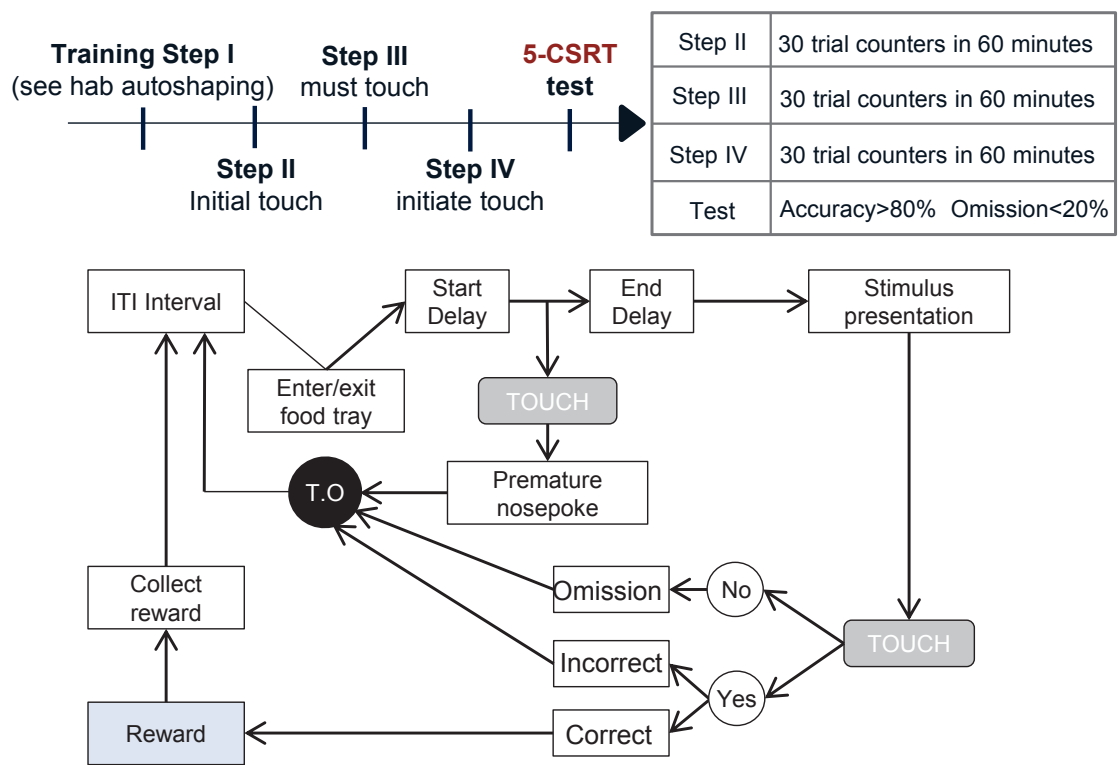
Training Step I
(see hab autoshaping)

Step II
Initial touch

Step III
must touch

Step IV
initiate touch

5-CSRT
test

| Step II | 30 trial counters in 60 minutes |
|---|---|
| Step III | 30 trial counters in 60 minutes |
| Step IV | 30 trial counters in 60 minutes |
| Test | Accuracy>80% Omission<20% |

ITI Interval

Start Delay

End Delay

Stimulus presentation

Enter/exit food tray

TOUCH

Premature nosepoke

T.O

Collect reward

Omission

No

TOUCH

Incorrect

Yes

Reward

Correct